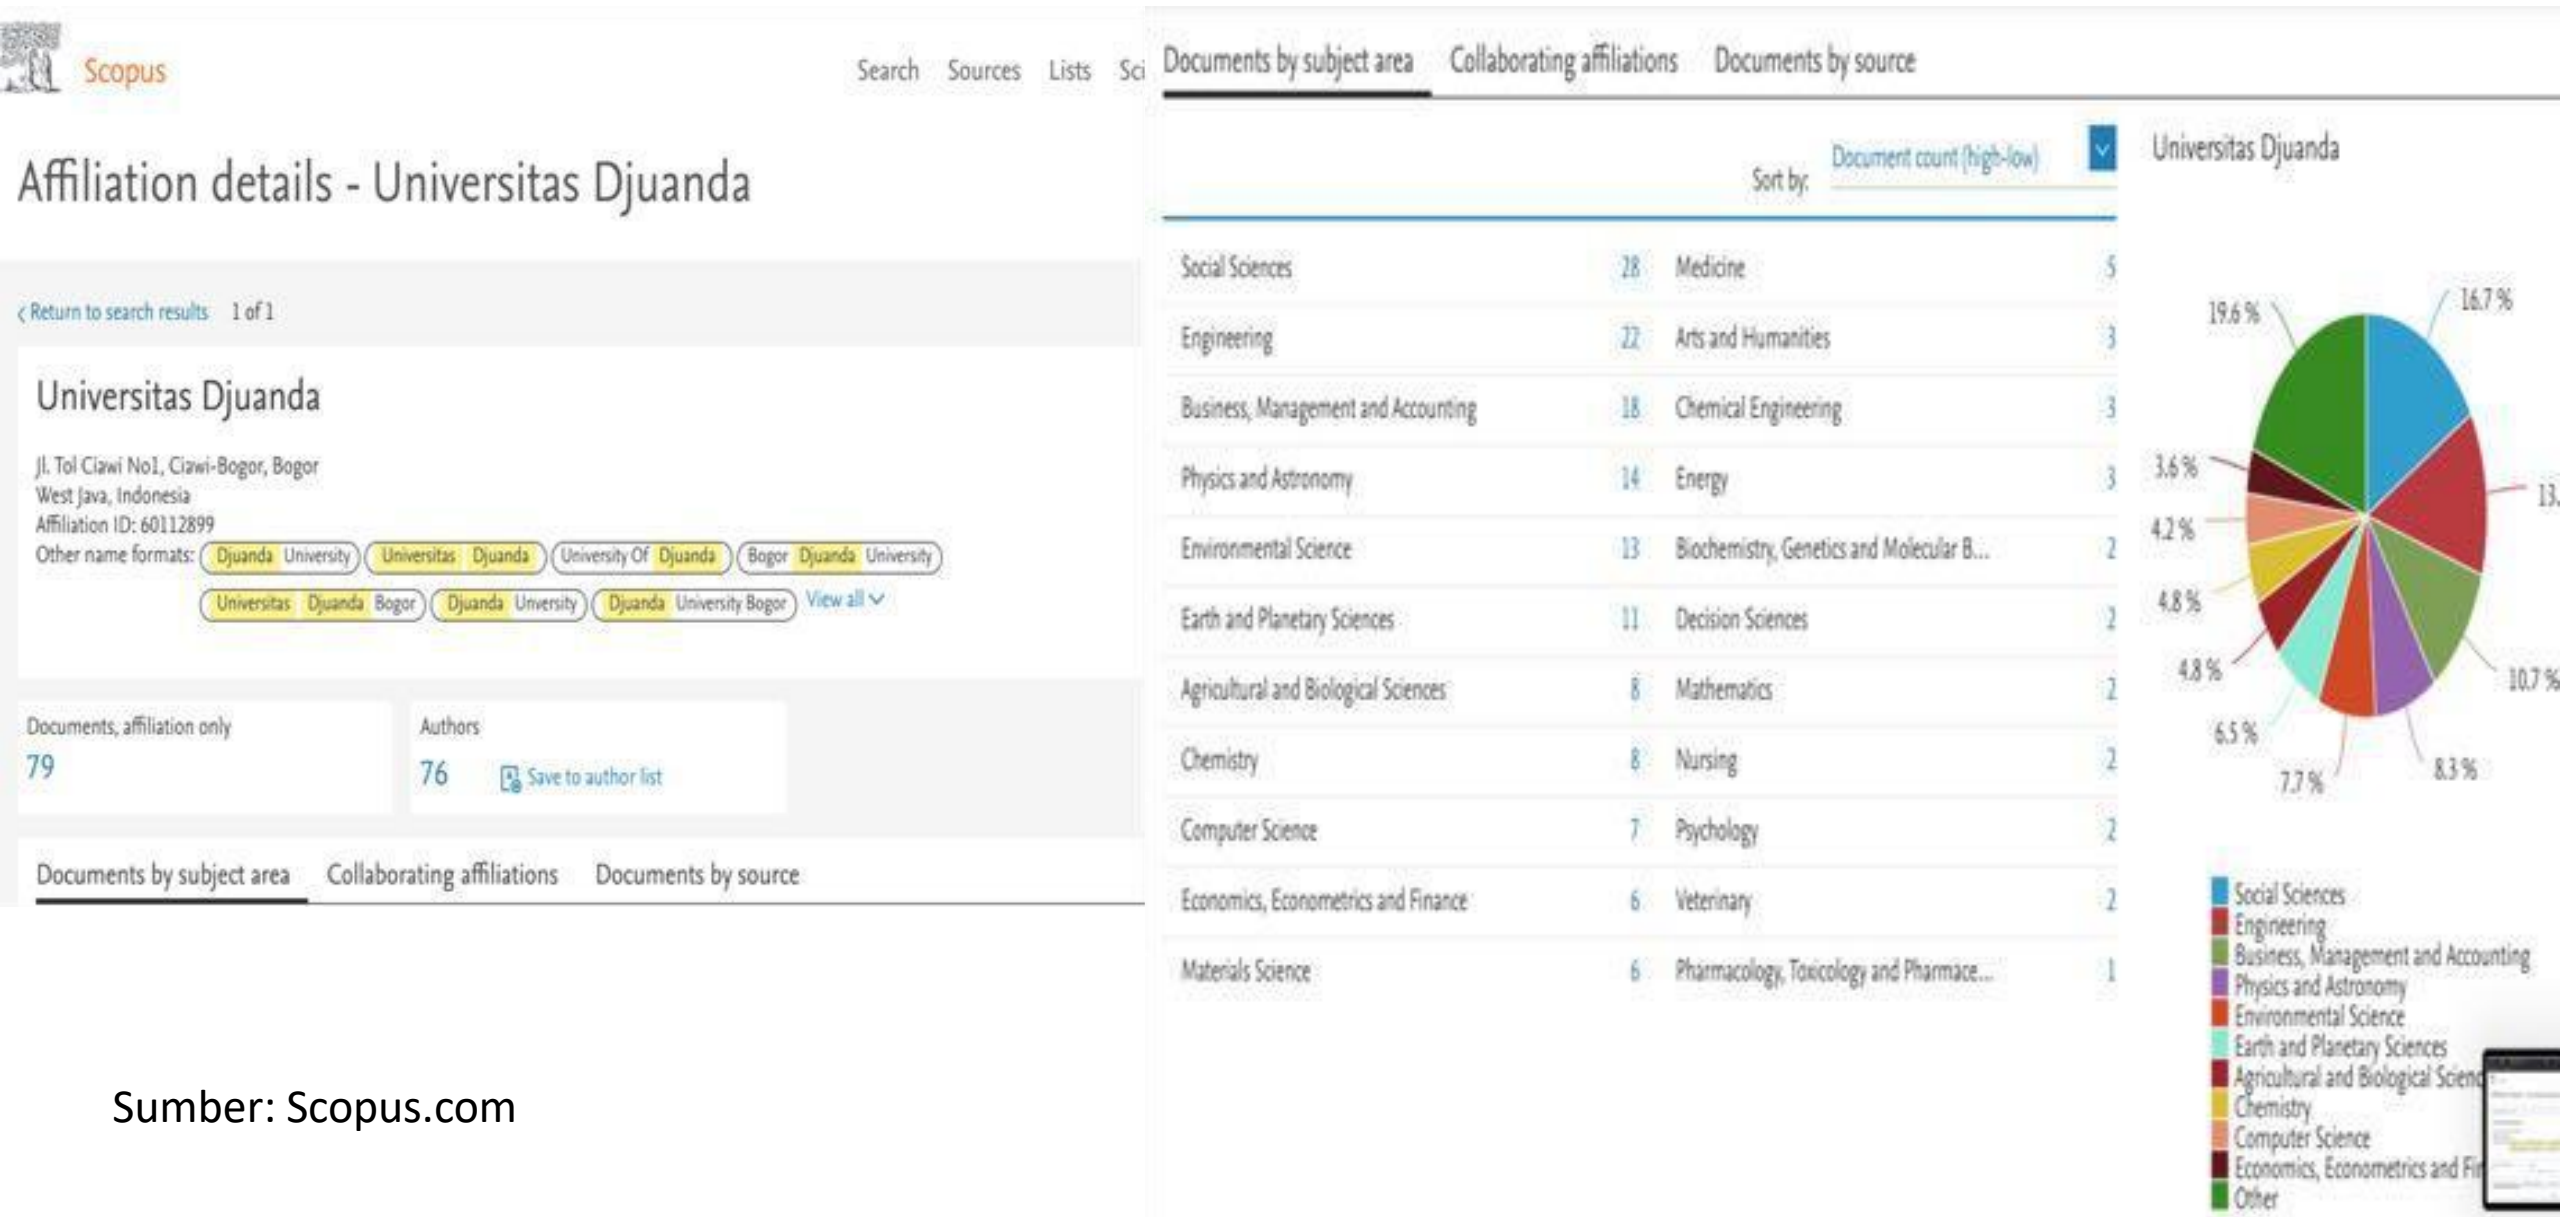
Scopus

Search Sources Lists Sci

Affiliation details - Universitas Djuanda

‹ Return to search results 1 of 1

Universitas Djuanda

Jl. Tol Ciawi No1, Ciawi-Bogor, Bogor
West Java, Indonesia
Affiliation ID: 60112899
Other name formats: Djuanda University | Universitas Djuanda | University Of Djuanda | Bogor Djuanda University | Universitas Djuanda Bogor | Djuanda Unversity | Djuanda University Bogor | View all

Documents, affiliation only
79

Authors
76
Save to author list

Documents by subject area | Collaborating affiliations | Documents by source

Sumber: Scopus.com

Documents by subject area | Collaborating affiliations | Documents by source

Sort by: Document count (high-low)

| | | | |
|---|---|---|---|
| Social Sciences | 28 | Medicine | 5 |
| Engineering | 22 | Arts and Humanities | 3 |
| Business, Management and Accounting | 18 | Chemical Engineering | 3 |
| Physics and Astronomy | 14 | Energy | 3 |
| Environmental Science | 13 | Biochemistry, Genetics and Molecular B... | 2 |
| Earth and Planetary Sciences | 11 | Decision Sciences | 2 |
| Agricultural and Biological Sciences | 8 | Mathematics | 2 |
| Chemistry | 8 | Nursing | 2 |
| Computer Science | 7 | Psychology | 2 |
| Economics, Econometrics and Finance | 6 | Veterinary | 2 |
| Materials Science | 6 | Pharmacology, Toxicology and Pharmace... | 1 |

Universitas Djuanda

19.6 %
16.7 %
13.
3.6 %
4.2 %
4.8 %
4.8 %
10.7 %
6.5 %
7.7 %
8.3 %

Social Sciences
Engineering
Business, Management and Accounting
Physics and Astronomy
Environmental Science
Earth and Planetary Sciences
Agricultural and Biological Scien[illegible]
Chemistry
Computer Science
Economics, Econometrics and Fi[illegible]
Other